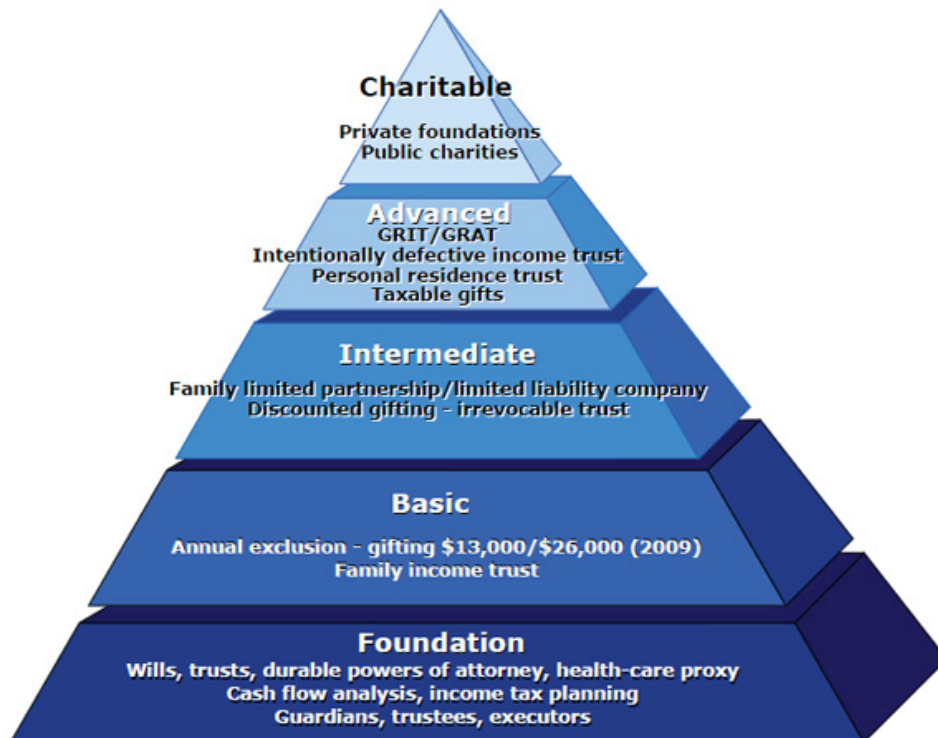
Charitable
Private foundations
Public charities

Advanced
GRIT/GRAT
Intentionally defective income trust
Personal residence trust
Taxable gifts

Intermediate
Family limited partnership/limited liability company
Discounted gifting - irrevocable trust

Basic
Annual exclusion - gifting $13,000/$26,000 (2009)
Family income trust

Foundation
Wills, trusts, durable powers of attorney, health-care proxy
Cash flow analysis, income tax planning
Guardians, trustees, executors